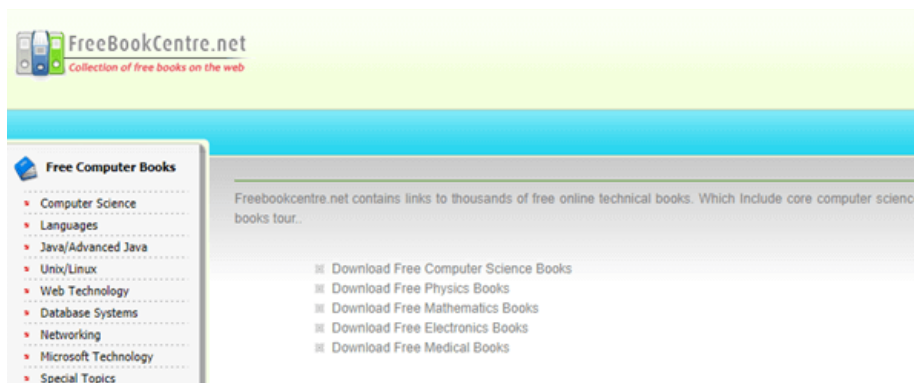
FreeBookCentre.net
Collection of free books on the web

Free Computer Books

Computer Science
Languages
Java/Advanced Java
Unix/Linux
Web Technology
Database Systems
Networking
Microsoft Technology
Special Topics

Freebookcentre.net contains links to thousands of free online technical books. Which Include core computer scienc books tour..

Download Free Computer Science Books
Download Free Physics Books
Download Free Mathematics Books
Download Free Electronics Books
Download Free Medical Books